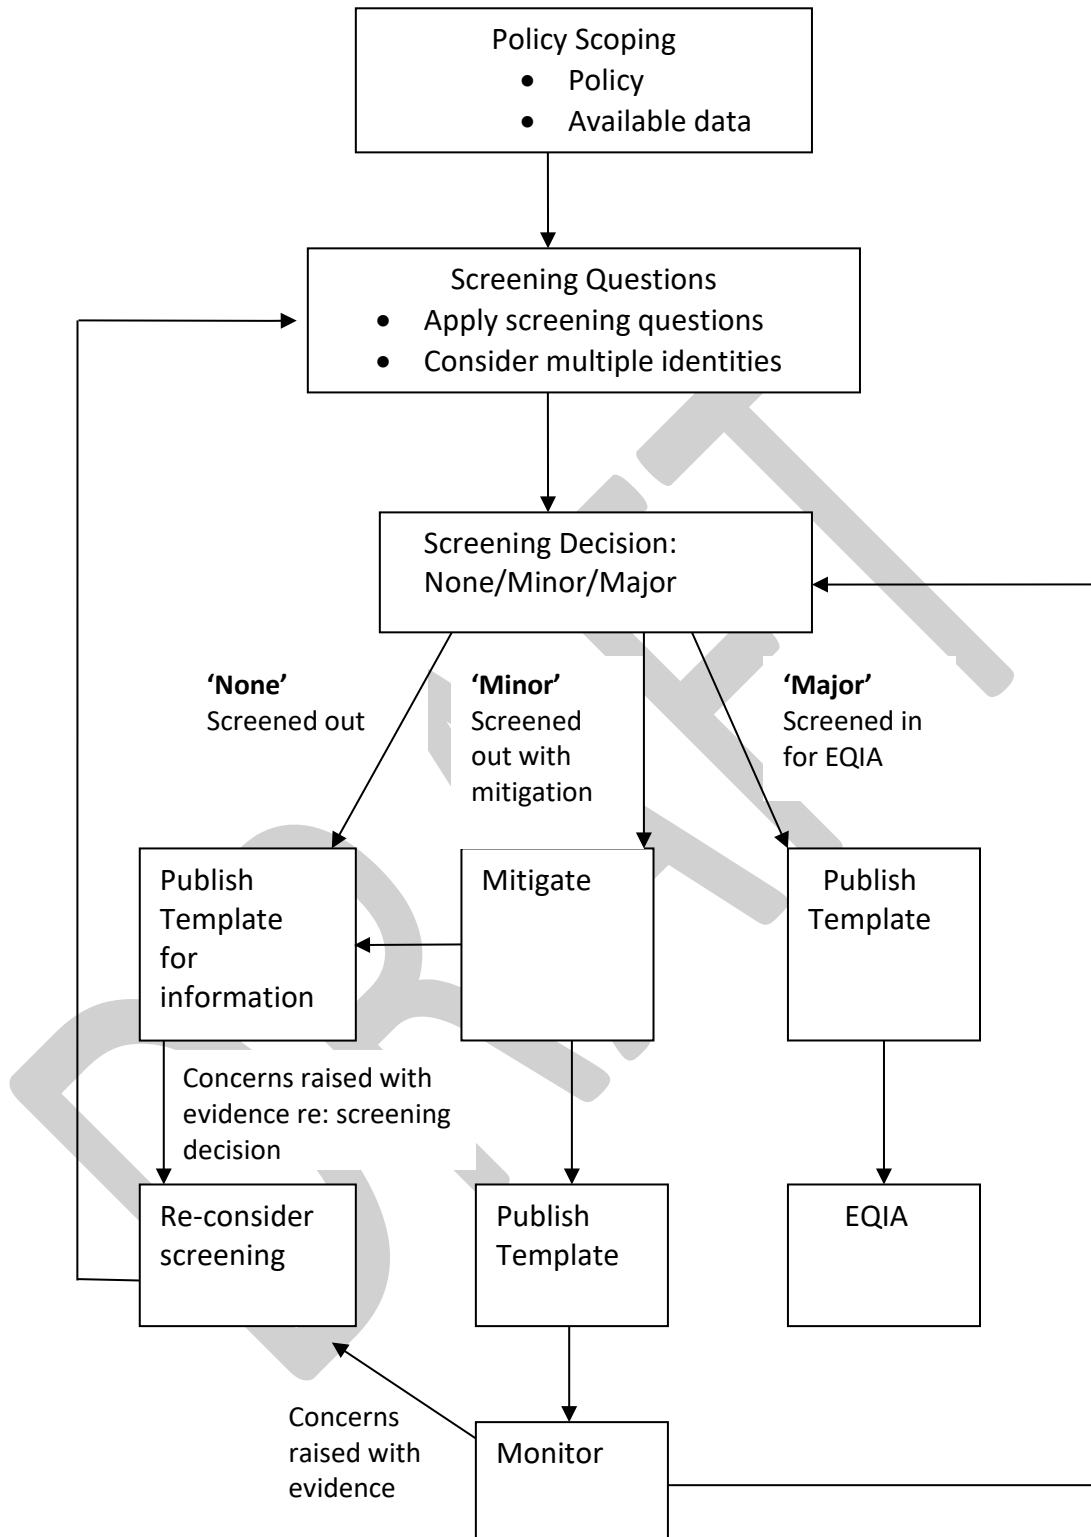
Policy Scoping
- Policy
- Available data

Screening Questions
- Apply screening questions
- Consider multiple identities

Screening Decision: None/Minor/Major

**'None'** Screened out

**'Minor'** Screened out with mitigation

**'Major'** Screened in for EQIA

Publish Template for information

Mitigate

Publish Template

Concerns raised with evidence re: screening decision

Re-consider screening

Publish Template

EQIA

Concerns raised with evidence

Monitor